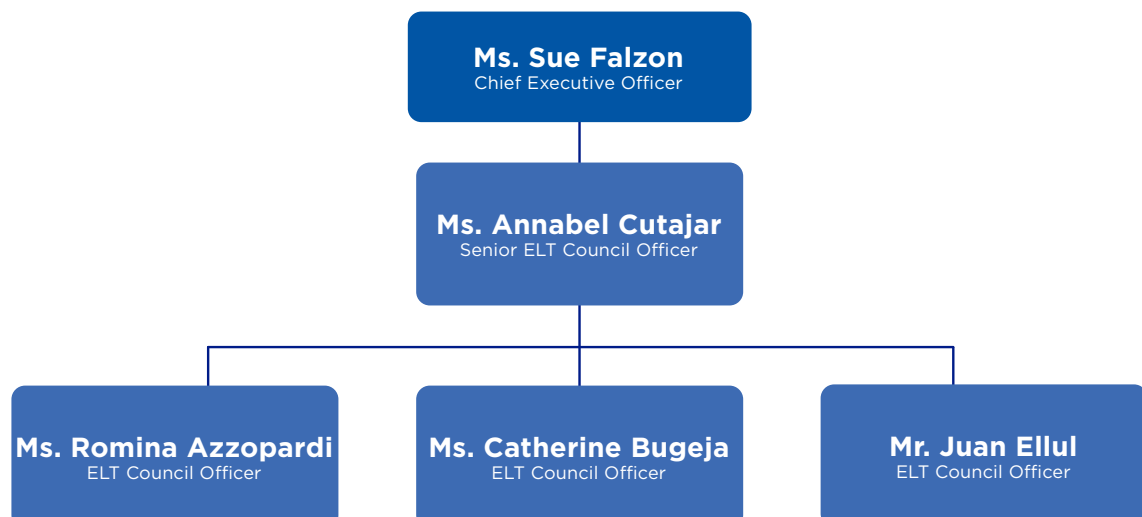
Ms. Sue Falzon
Chief Executive Officer

Ms. Annabel Cutajar
Senior ELT Council Officer

Ms. Romina Azzopardi
ELT Council Officer

Ms. Catherine Bugeja
ELT Council Officer

Mr. Juan Ellul
ELT Council Officer